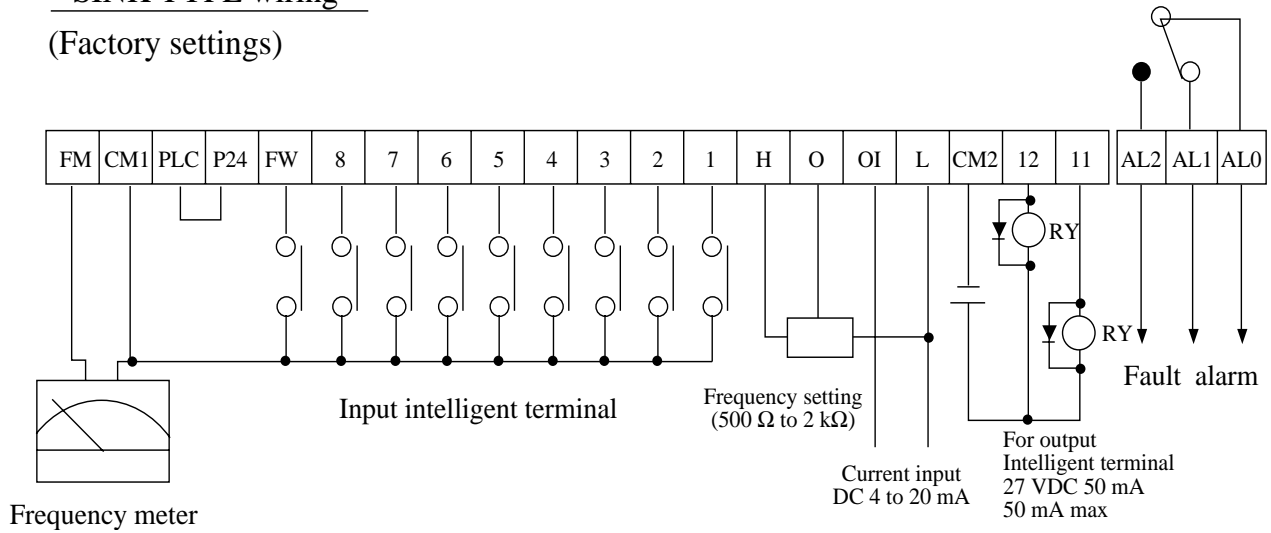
(Factory settings)

FM CM1 PLC P24 FW 8 7 6 5 4 3 2 1 H O OI L CM2 12 11 AL2 AL1 AL0

RY

RY

Fault alarm

Input intelligent terminal

Frequency setting (500 Ω to 2 kΩ)

Current input DC 4 to 20 mA

For output Intelligent terminal 27 VDC 50 mA 50 mA max

Frequency meter